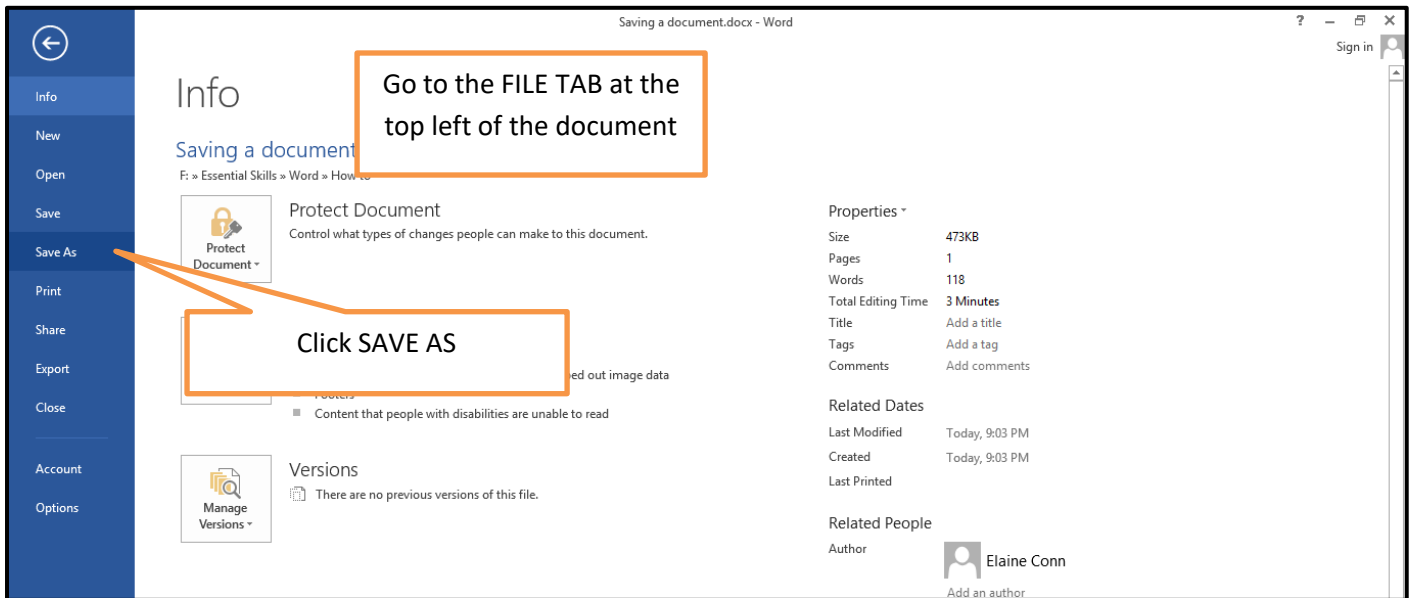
Saving a document.docx - Word

? – ✕

Sign in

Info
New
Open
Save
Save As
Print
Share
Export
Close
Account
Options

Info

Go to the FILE TAB at the top left of the document

Saving a document

F: » Essential Skills » Word » How to

Protect Document

Protect Document

Control what types of changes people can make to this document.

Click SAVE AS

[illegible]ed out image data

Footers

Content that people with disabilities are unable to read

Manage Versions

Versions

There are no previous versions of this file.

Properties

| | |
|---|---|
| Size | 473KB |
| Pages | 1 |
| Words | 118 |
| Total Editing Time | 3 Minutes |
| Title | Add a title |
| Tags | Add a tag |
| Comments | Add comments |

Related Dates

| | |
|---|---|
| Last Modified | Today, 9:03 PM |
| Created | Today, 9:03 PM |
| Last Printed | |

Related People

Author

Elaine Conn

Add an author